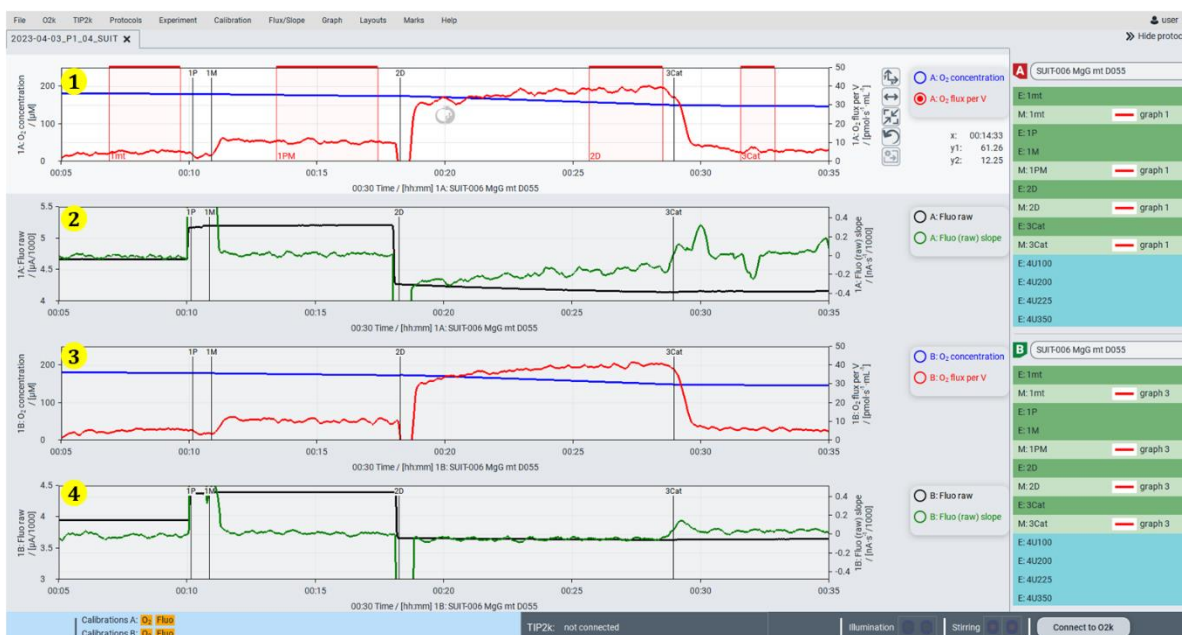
File O2k TIP2k Protocols Experiment Calibration Flux/Slope Graph Layouts Marks Help

user

2023-04-03_P1_04_SUIT ✕

» Hide protoc

1

1A: $O_2$ concentration / [µM]

200
100
0

1P 1M 2D 3Cat

1mt 1PM 2D 3Cat

1A: $O_2$ flux per V / [pmol·s⁻¹·mL⁻¹]

50
40
30
20
10
0

00:05 00:10 00:15 00:20 00:25 00:30 00:35

00:30 Time / [hh:mm] 1A: SUIT-006 MgG mt D055

A: $O_2$ concentration

A: $O_2$ flux per V

x: 00:14:33
y1: 61.26
y2: 12.25

2

1A: Fluo raw / [µA/1000]

5.5
5
4.5
4

1P 1M 2D 3Cat

1A: Fluo (raw) slope / [nA·s⁻¹/1000]

0.4
0.2
0
-0.2
-0.4

00:05 00:10 00:15 00:20 00:25 00:30 00:35

00:30 Time / [hh:mm] 1A: SUIT-006 MgG mt D055

A: Fluo raw

A: Fluo (raw) slope

3

1B: $O_2$ concentration / [µM]

200
100
0

1P 1M 2D 3Cat

1B: $O_2$ flux per V / [pmol·s⁻¹·mL⁻¹]

50
40
30
20
10
0

00:05 00:10 00:15 00:20 00:25 00:30 00:35

00:30 Time / [hh:mm] 1B: SUIT-006 MgG mt D055

B: $O_2$ concentration

B: $O_2$ flux per V

4

1B: Fluo raw / [µA/1000]

4.5
4
3.5
3

1P 1M 2D 3Cat

1B: Fluo (raw) slope / [nA·s⁻¹/1000]

0.4
0.2
0
-0.2
-0.4

00:05 00:10 00:15 00:20 00:25 00:30 00:35

00:30 Time / [hh:mm] 1B: SUIT-006 MgG mt D055

B: Fluo raw

B: Fluo (raw) slope

A SUIT-006 MgG mt D055

E: 1mt
M: 1mt graph 1
E: 1P
E: 1M
M: 1PM graph 1
E: 2D
M: 2D graph 1
E: 3Cat
M: 3Cat graph 1
E: 4U100
E: 4U200
E: 4U225
E: 4U350

B SUIT-006 MgG mt D055

E: 1mt
M: 1mt graph 3
E: 1P
E: 1M
M: 1PM graph 3
E: 2D
M: 2D graph 3
E: 3Cat
M: 3Cat graph 3
E: 4U100
E: 4U200
E: 4U225
E: 4U350

Calibrations A: $O_2$ Fluo
Calibrations B: $O_2$ Fluo

TIP2k: not connected

Illumination

Stirring

Connect to O2k